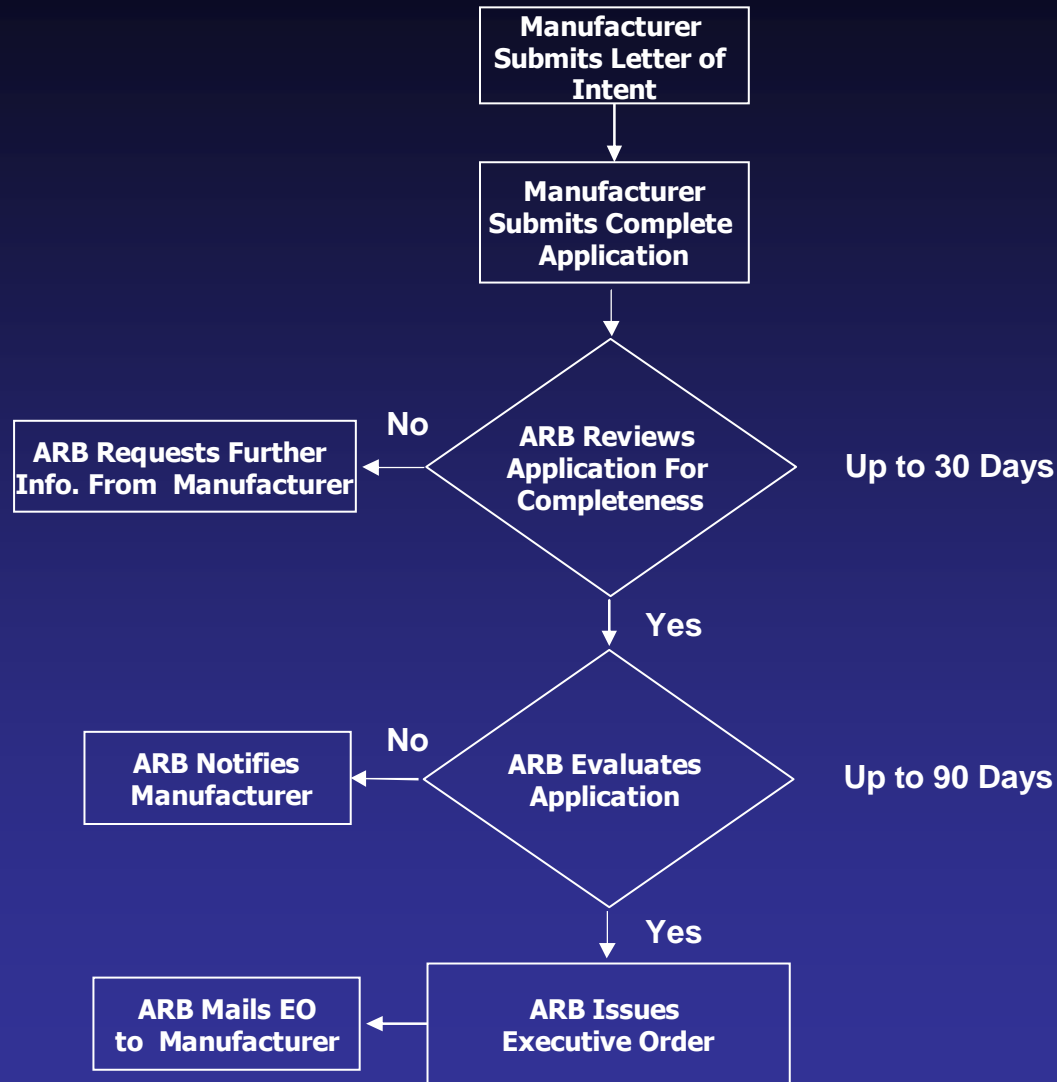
Manufacturer Submits Letter of Intent

Manufacturer Submits Complete Application

No

ARB Requests Further Info. From Manufacturer

ARB Reviews Application For Completeness

Up to 30 Days

Yes

No

ARB Notifies Manufacturer

ARB Evaluates Application

Up to 90 Days

Yes

ARB Mails EO to Manufacturer

ARB Issues Executive Order